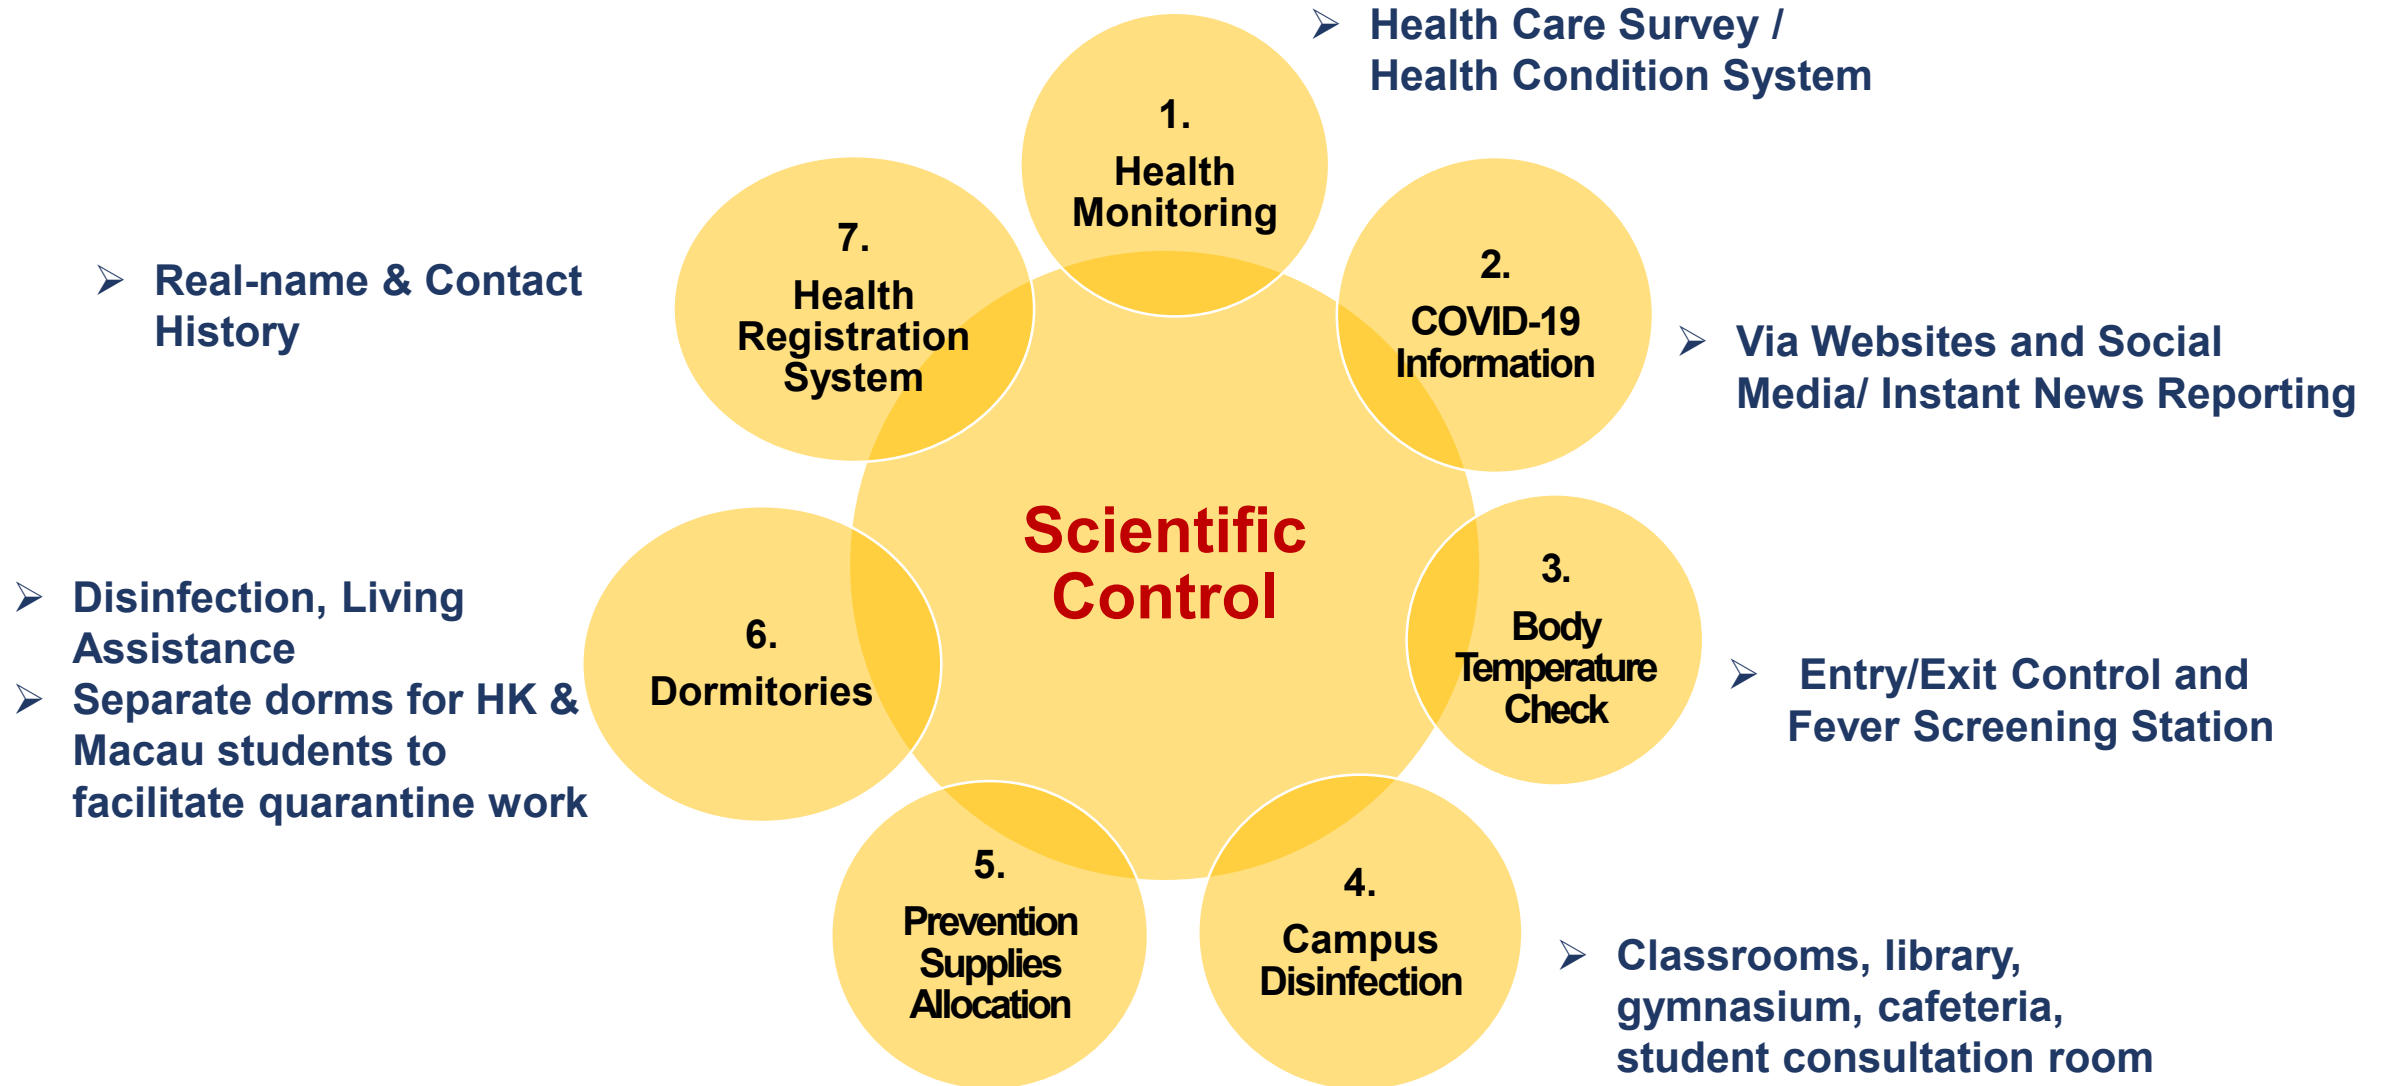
Scientific Control

1. Health Monitoring

➤ Health Care Survey / Health Condition System

2. COVID-19 Information

➤ Via Websites and Social Media/ Instant News Reporting

3. Body Temperature Check

➤ Entry/Exit Control and Fever Screening Station

4. Campus Disinfection

➤ Classrooms, library, gymnasium, cafeteria, student consultation room

5. Prevention Supplies Allocation

6. Dormitories

➤ Disinfection, Living Assistance
➤ Separate dorms for HK & Macau students to facilitate quarantine work

7. Health Registration System

➤ Real-name & Contact History